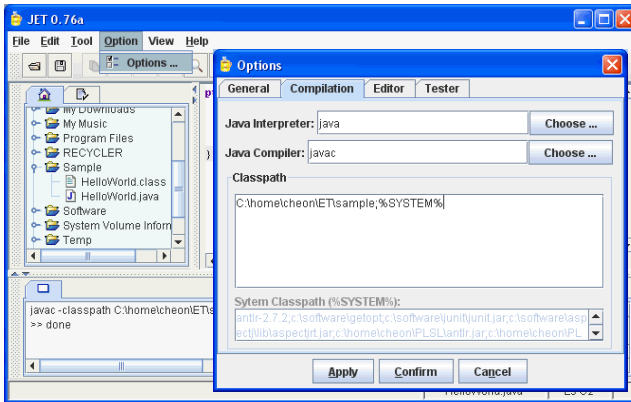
JET 0.76a

File Edit Tool Option View Help

Options ...

My Downloads
My Music
Program Files
RECYCLER
Sample
HelloWorld.class
HelloWorld.java
Software
System Volume Inform
Temp

javac -classpath C:\home\cheon\ET\s
>> done

Options

General Compilation Editor Tester

Java Interpreter: java Choose ...

Java Compiler: javac Choose ...

Classpath

C:\home\cheon\ET\sample;%SYSTEM%

Sytem Classpath (%SYSTEM%):

antlr-2.7.2;c:\software\getopt;c:\software\junit\junit.jar;c:\software\aspect\lib\aspectjrt.jar;c:\home\cheon\PLSL\antlr.jar;c:\home\cheon\PL

Apply Confirm Cancel

HelloWorld.java